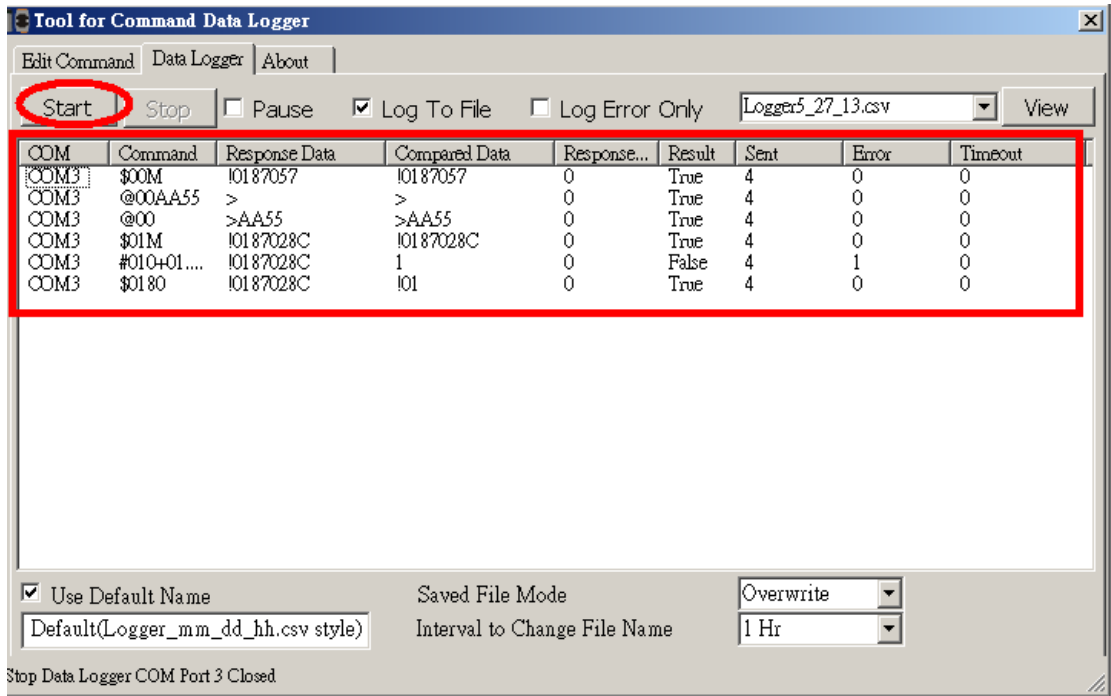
Tool for Command Data Logger

Edit Command | Data Logger | About

Start | Stop | Pause | Log To File | Log Error Only | Logger5_27_13.csv | View

| COM | Command | Response Data | Compared Data | Response... | Result | Sent | Error | Timeout |
|---|---|---|---|---|---|---|---|---|
| COM3 | $00M | !0187057 | !0187057 | 0 | True | 4 | 0 | 0 |
| COM3 | @00AA55 | > | > | 0 | True | 4 | 0 | 0 |
| COM3 | @00 | >AA55 | >AA55 | 0 | True | 4 | 0 | 0 |
| COM3 | $01M | !0187028C | !0187028C | 0 | True | 4 | 0 | 0 |
| COM3 | #010+01.... | !0187028C | 1 | 0 | False | 4 | 1 | 0 |
| COM3 | $0180 | !0187028C | !01 | 0 | True | 4 | 0 | 0 |

Use Default Name
Default(Logger_mm_dd_hh.csv style)

Saved File Mode | Overwrite
Interval to Change File Name | 1 Hr

Stop Data Logger COM Port 3 Closed